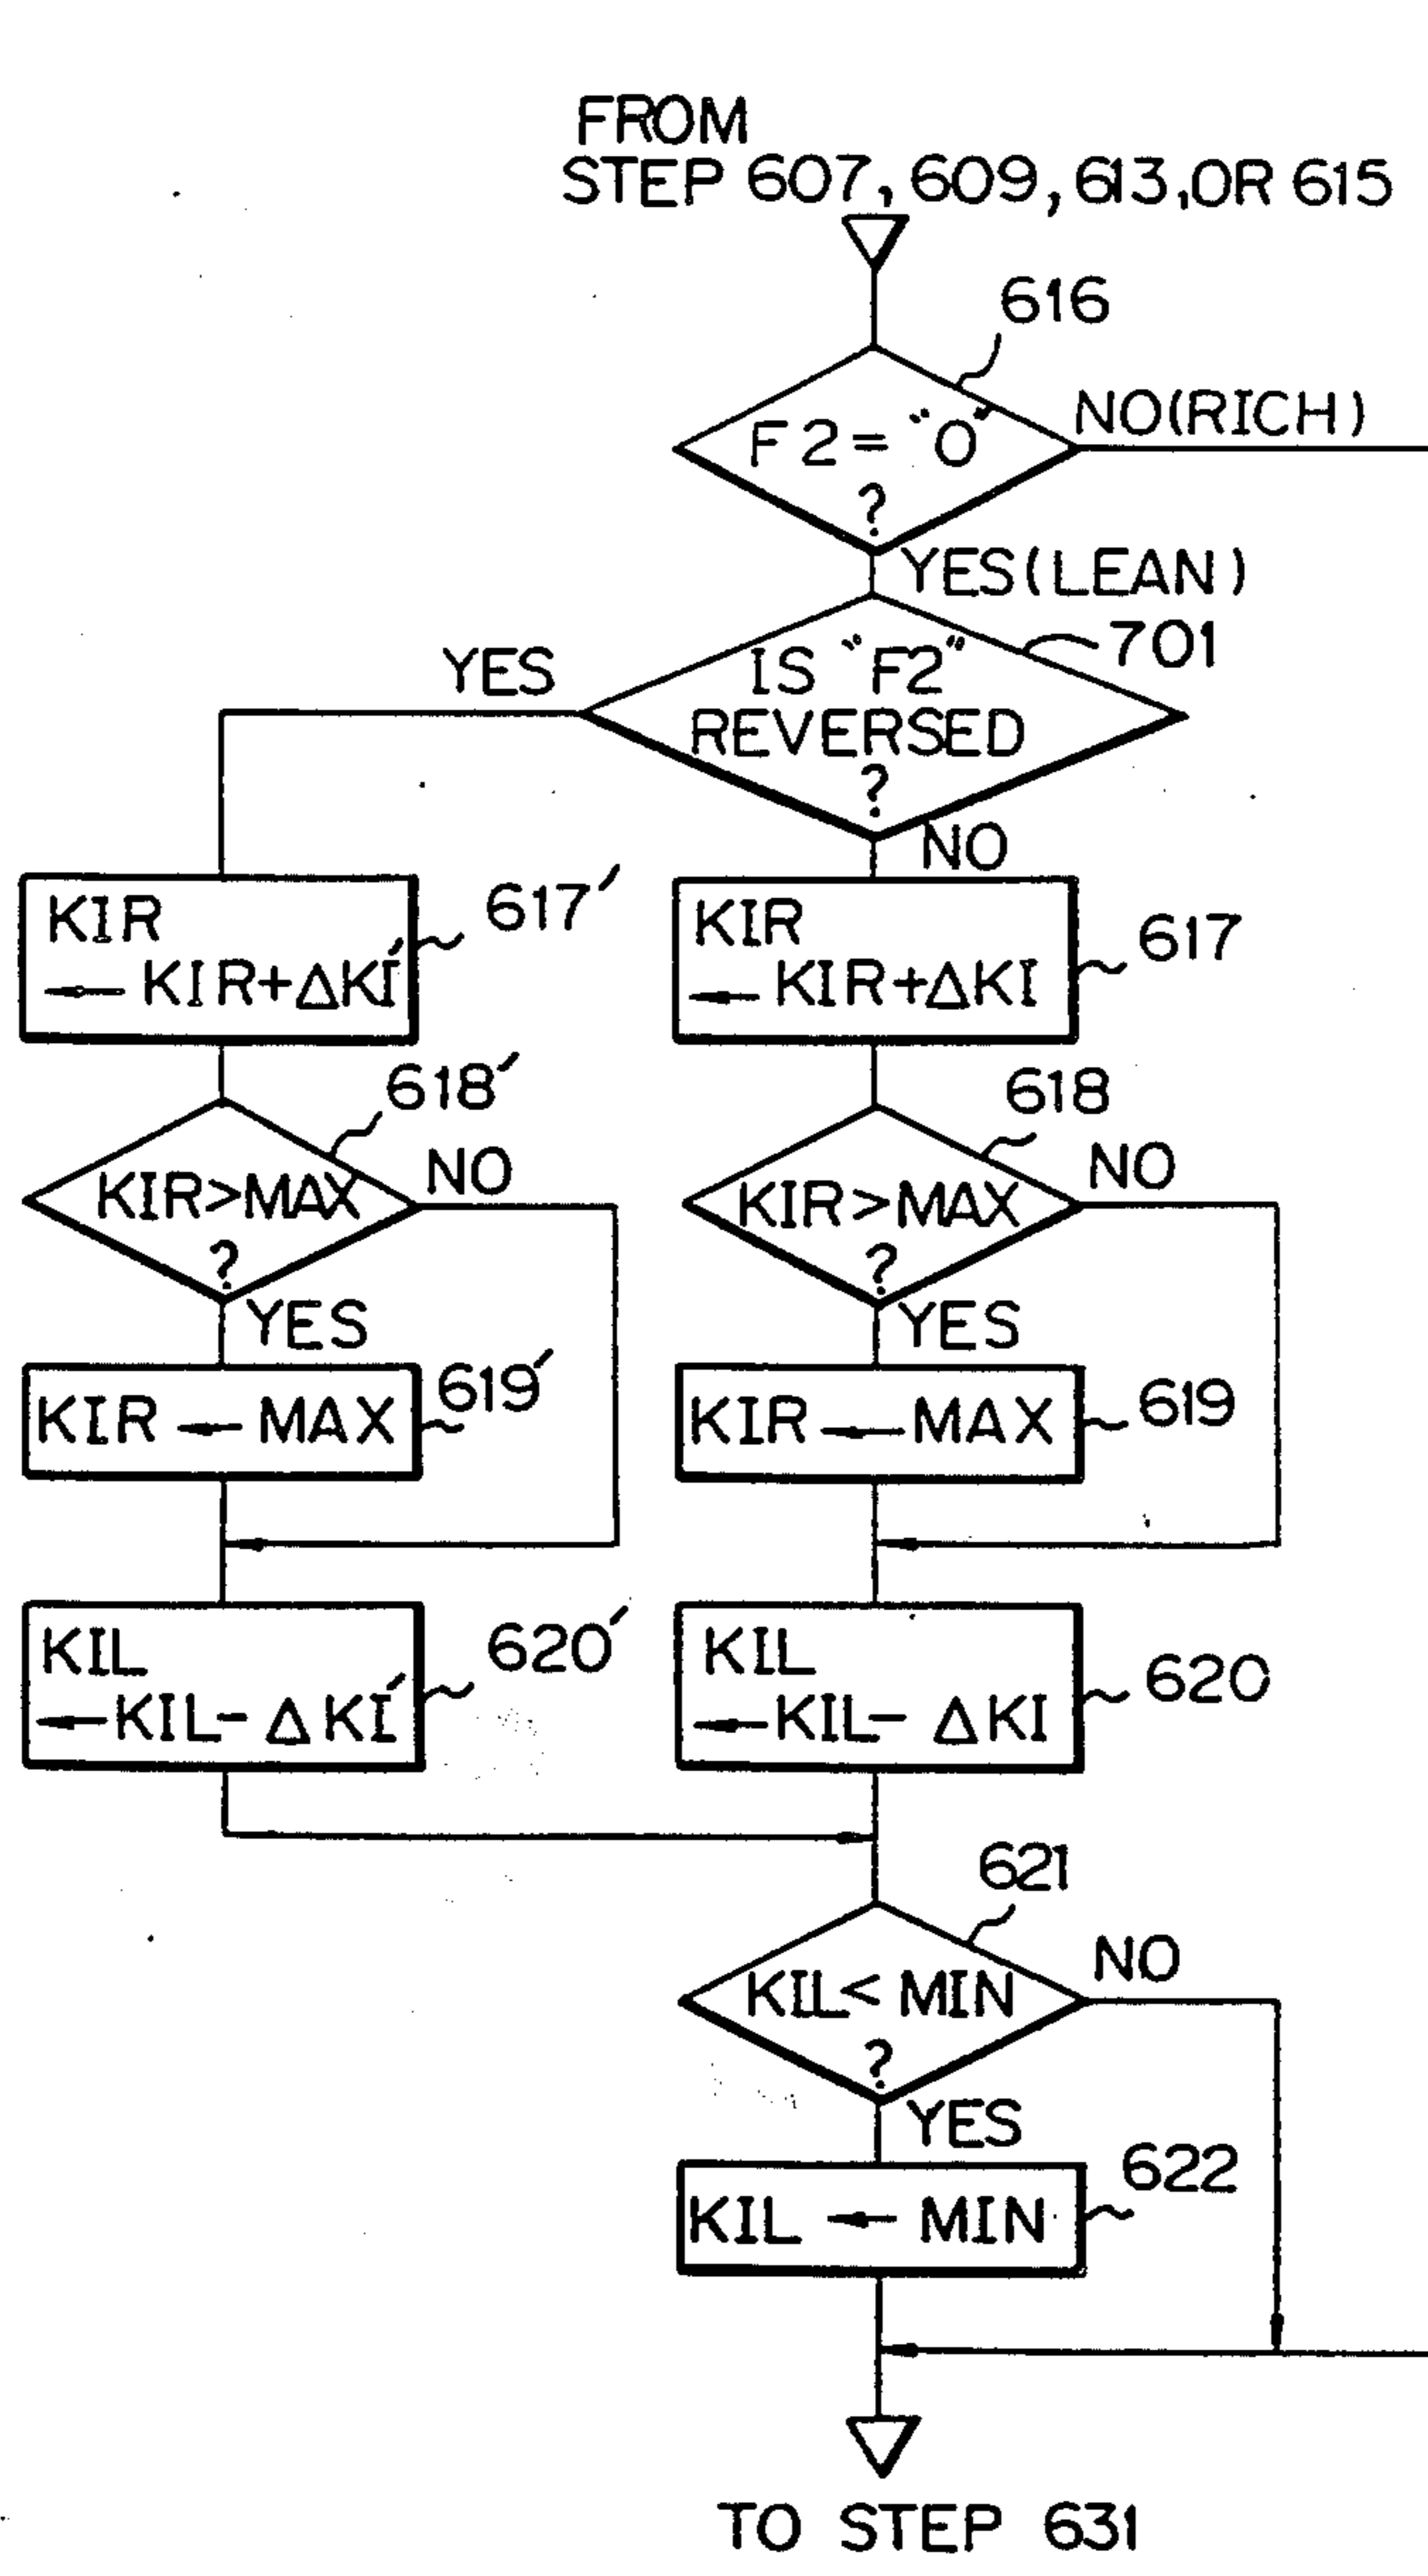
FROM
STEP 607, 609, 613, OR 615

616
F2 = "0" ?
NO(RICH)
YES(LEAN)

701
IS "F2" REVERSED ?
YES
NO

617'
KIR ← KIR+ΔKI'

617
KIR ← KIR+ΔKI

618'
KIR>MAX ?
NO
YES

618
KIR>MAX ?
NO
YES

619'
KIR ← MAX

619
KIR ← MAX

620'
KIL ← KIL−ΔKI'

620
KIL ← KIL−ΔKI

621
KIL< MIN ?
NO
YES

622
KIL ← MIN

TO STEP 631